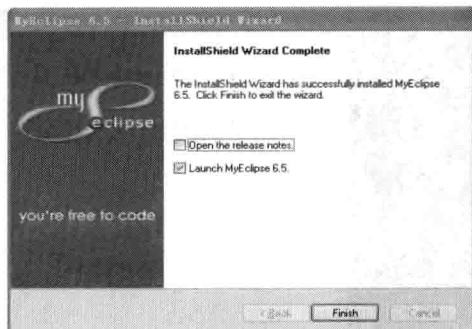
MyEclipse 6.5 - InstallShield Wizard

my eclipse

you're free to code

InstallShield Wizard Complete

The InstallShield Wizard has successfully installed MyEclipse 6.5. Click Finish to exit the wizard.

Open the release notes.

Launch MyEclipse 6.5.

< Back

Finish

Cancel